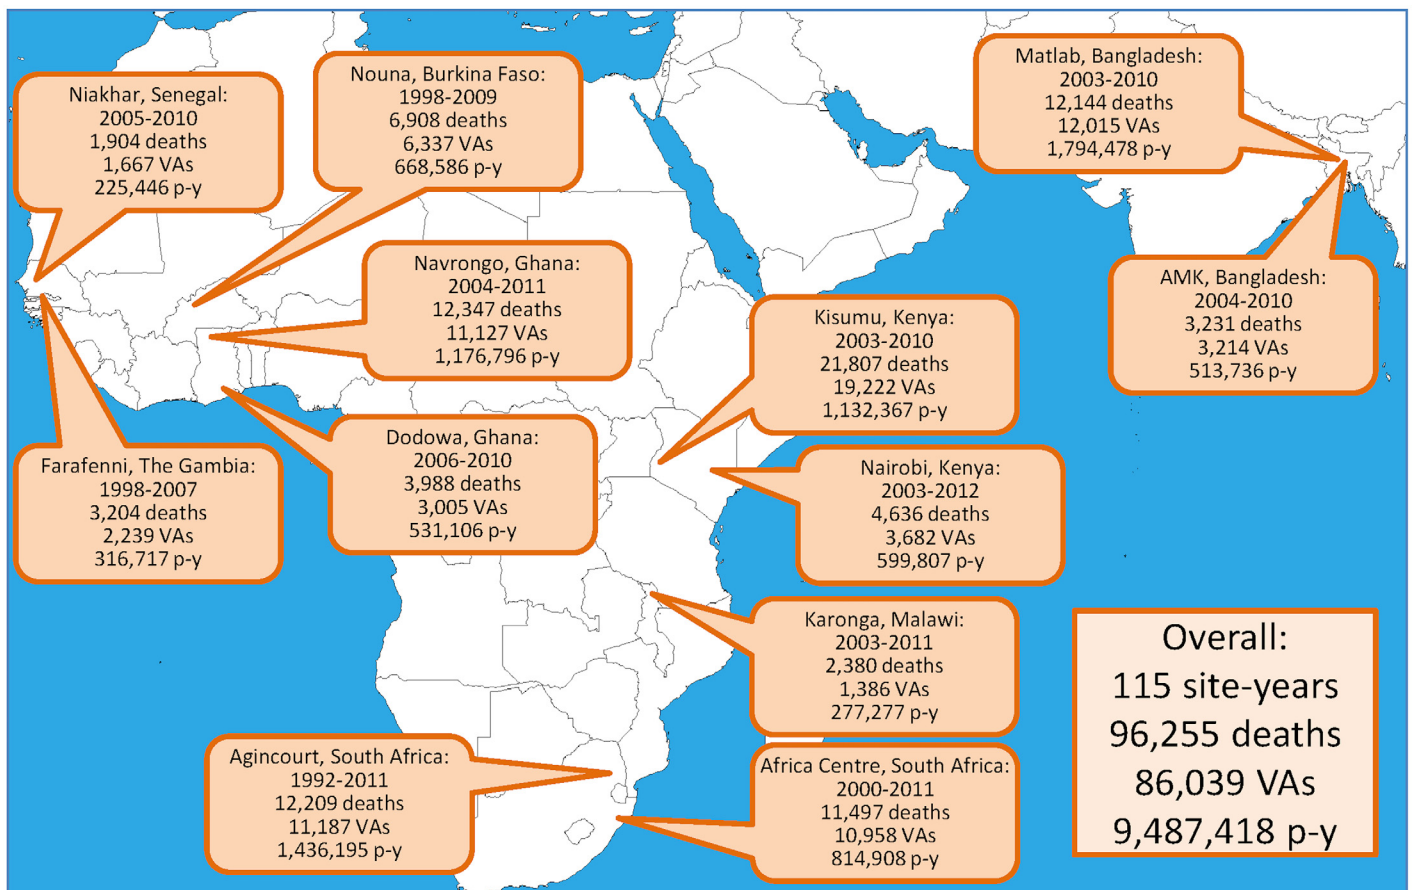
Niakhar, Senegal:
2005-2010
1,904 deaths
1,667 VAs
225,446 p-y

Nouna, Burkina Faso:
1998-2009
6,908 deaths
6,337 VAs
668,586 p-y

Matlab, Bangladesh:
2003-2010
12,144 deaths
12,015 VAs
1,794,478 p-y

Navrongo, Ghana:
2004-2011
12,347 deaths
11,127 VAs
1,176,796 p-y

AMK, Bangladesh:
2004-2010
3,231 deaths
3,214 VAs
513,736 p-y

Kisumu, Kenya:
2003-2010
21,807 deaths
19,222 VAs
1,132,367 p-y

Farafenni, The Gambia:
1998-2007
3,204 deaths
2,239 VAs
316,717 p-y

Dodowa, Ghana:
2006-2010
3,988 deaths
3,005 VAs
531,106 p-y

Nairobi, Kenya:
2003-2012
4,636 deaths
3,682 VAs
599,807 p-y

Karonga, Malawi:
2003-2011
2,380 deaths
1,386 VAs
277,277 p-y

Overall:
115 site-years
96,255 deaths
86,039 VAs
9,487,418 p-y

Agincourt, South Africa:
1992-2011
12,209 deaths
11,187 VAs
1,436,195 p-y

Africa Centre, South Africa:
2000-2011
11,497 deaths
10,958 VAs
814,908 p-y